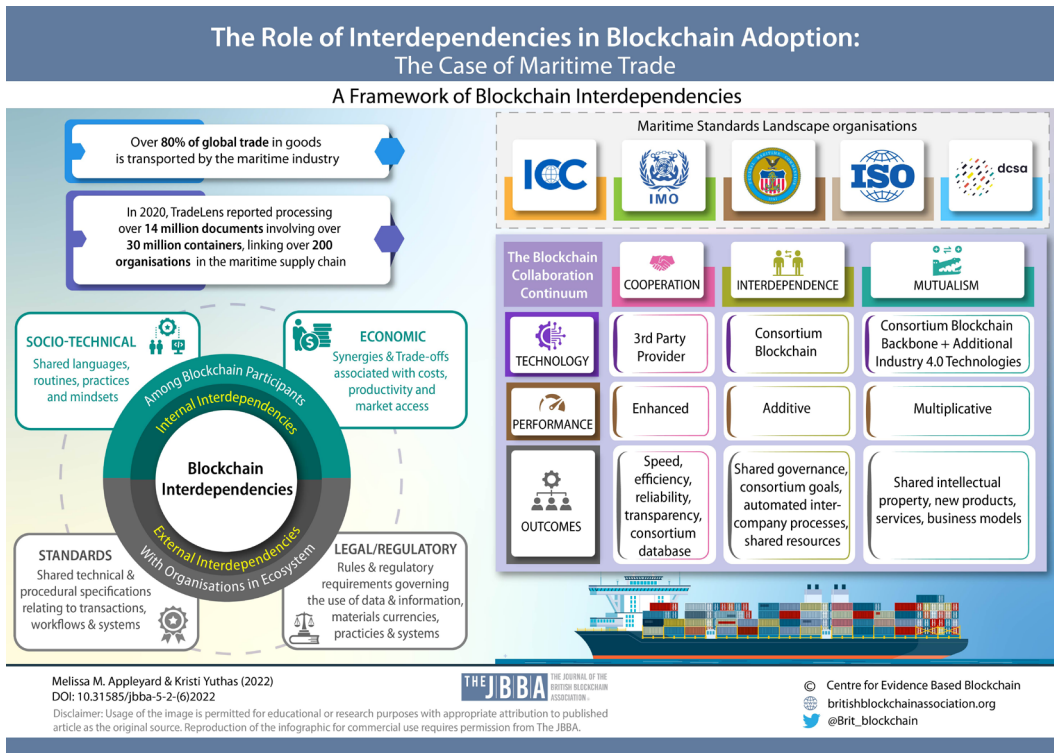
The Role of Interdependencies in Blockchain Adoption:
The Case of Maritime Trade

A Framework of Blockchain Interdependencies

Over 80% of global trade in goods is transported by the maritime industry

In 2020, TradeLens reported processing over 14 million documents involving over 30 million containers, linking over 200 organisations in the maritime supply chain

SOCIO-TECHNICAL
Shared languages, routines, practices and mindsets

ECONOMIC
Synergies & Trade-offs associated with costs, productivity and market access

Among Blockchain Participants
Internal Interdependencies

Blockchain Interdependencies

External Interdependencies
With Organisations in Ecosystem

STANDARDS
Shared technical & procedural specifications relating to transactions, workflows & systems

LEGAL/REGULATORY
Rules & regulatory requirements governing the use of data & information, materials currencies, practicies & systems

Maritime Standards Landscape organisations

ICC

IMO

ISO

dcsa

| The Blockchain Collaboration Continuum | COOPERATION | INTERDEPENDENCE | MUTUALISM |
|---|---|---|---|
| TECHNOLOGY | 3rd Party Provider | Consortium Blockchain | Consortium Blockchain Backbone + Additional Industry 4.0 Technologies |
| PERFORMANCE | Enhanced | Additive | Multiplicative |
| OUTCOMES | Speed, efficiency, reliability, transparency, consortium database | Shared governance, consortium goals, automated inter-company processes, shared resources | Shared intellectual property, new products, services, business models |

Melissa M. Appleyard & Kristi Yuthas (2022)
DOI: 10.31585/jbba-5-2-(6)2022

THE JBBA THE JOURNAL OF THE BRITISH BLOCKCHAIN ASSOCIATION

Disclaimer: Usage of the image is permitted for educational or research purposes with appropriate attribution to published article as the original source. Reproduction of the infographic for commercial use requires permission from The JBBA.

© Centre for Evidence Based Blockchain
britishblockchainassociation.org
@Brit_blockchain